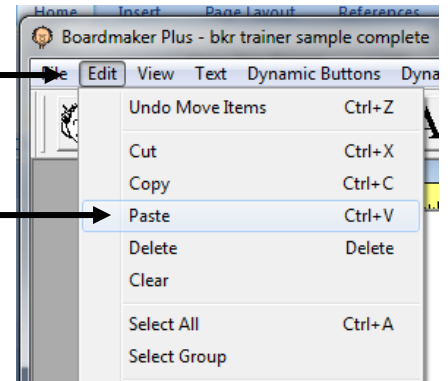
Home Insert Page Layout References

Boardmaker Plus - bkr trainer sample complete

File Edit View Text Dynamic Buttons Dyna

Undo Move Items Ctrl+Z

Cut Ctrl+X

Copy Ctrl+C

Paste Ctrl+V

Delete Delete

Clear

Select All Ctrl+A

Select Group